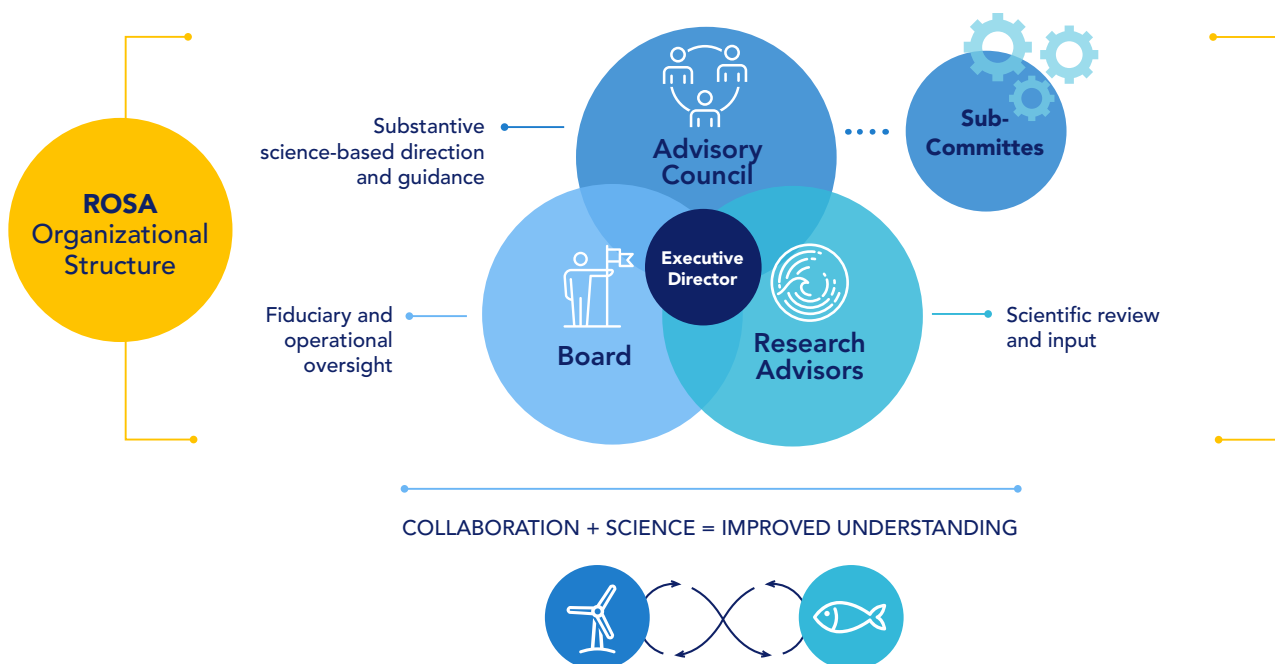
ROSA Organizational Structure

Substantive science-based direction and guidance

Advisory Council

Sub-Committes

Executive Director

Fiduciary and operational oversight

Board

Research Advisors

Scientific review and input

COLLABORATION + SCIENCE = IMPROVED UNDERSTANDING